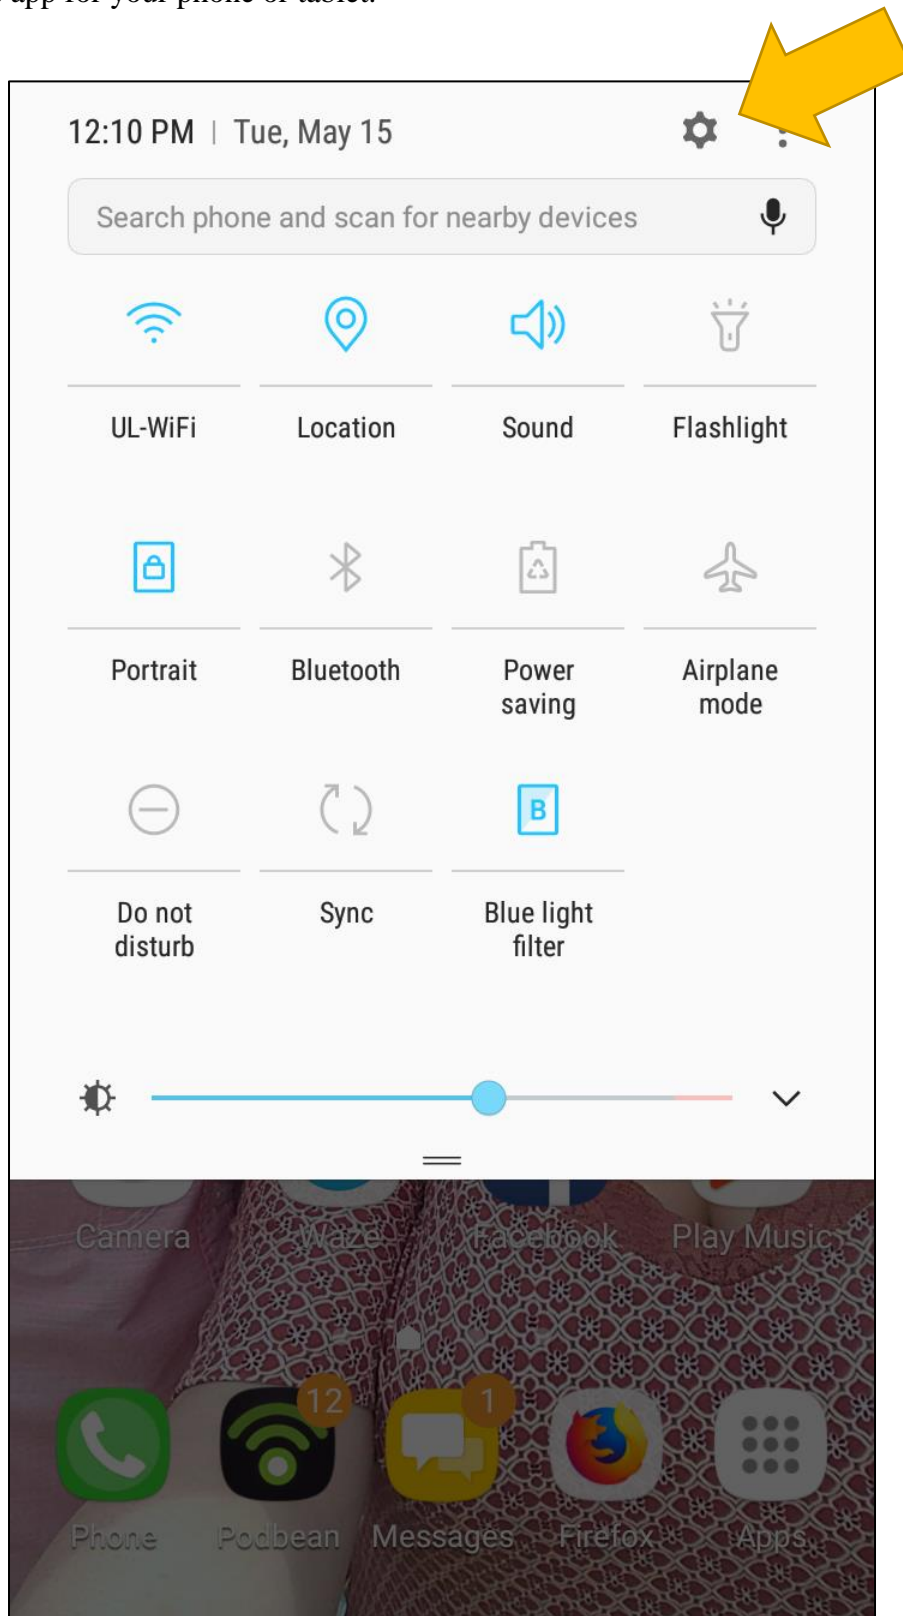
app for your phone or tablet.

12:10 PM | Tue, May 15

Search phone and scan for nearby devices

UL-WiFi
Location
Sound
Flashlight

Portrait
Bluetooth
Power saving
Airplane mode

Do not disturb
Sync
B
Blue light filter

Camera
Waze
Facebook
Play Music

12
1

Phone
Podbean
Messages
Firefox
Apps